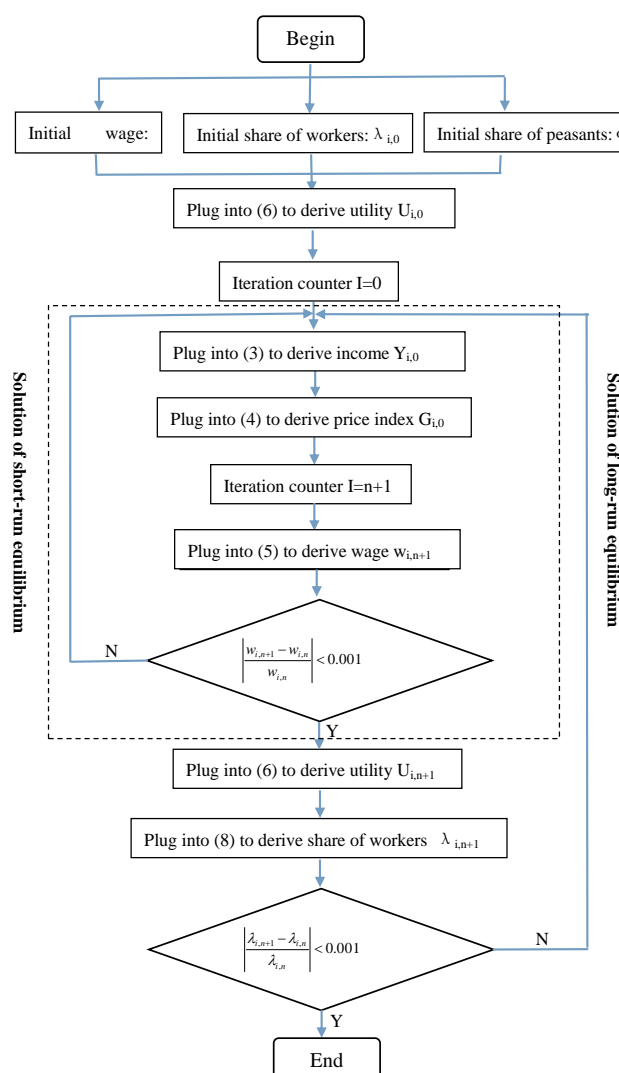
Begin

Initial wage:

Initial share of workers: $\lambda_{i,0}$

Initial share of peasants: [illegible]

Plug into (6) to derive utility $U_{i,0}$

Iteration counter I=0

Solution of short-run equilibrium

Plug into (3) to derive income $Y_{i,0}$

Plug into (4) to derive price index $G_{i,0}$

Iteration counter I=n+1

Plug into (5) to derive wage $w_{i,n+1}$

N

$\left|\frac{w_{i,n+1}-w_{i,n}}{w_{i,n}}\right|<0.001$

Y

Solution of long-run equilibrium

Plug into (6) to derive utility $U_{i,n+1}$

Plug into (8) to derive share of workers $\lambda_{i,n+1}$

$\left|\frac{\lambda_{i,n+1}-\lambda_{i,n}}{\lambda_{i,n}}\right|<0.001$

N

Y

End